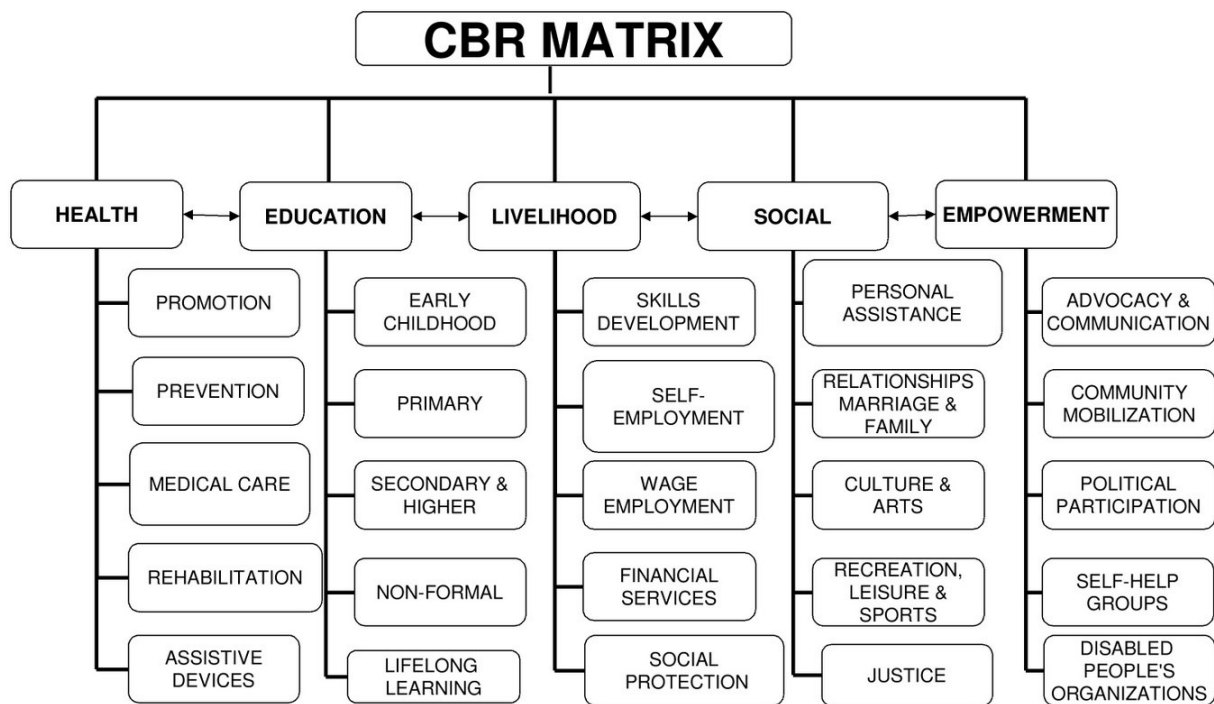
CBR MATRIX

HEALTH

PROMOTION

PREVENTION

MEDICAL CARE

REHABILITATION

ASSISTIVE DEVICES

EDUCATION

EARLY CHILDHOOD

PRIMARY

SECONDARY & HIGHER

NON-FORMAL

LIFELONG LEARNING

LIVELIHOOD

SKILLS DEVELOPMENT

SELF-EMPLOYMENT

WAGE EMPLOYMENT

FINANCIAL SERVICES

SOCIAL PROTECTION

SOCIAL

PERSONAL ASSISTANCE

RELATIONSHIPS MARRIAGE & FAMILY

CULTURE & ARTS

RECREATION, LEISURE & SPORTS

JUSTICE

EMPOWERMENT

ADVOCACY & COMMUNICATION

COMMUNITY MOBILIZATION

POLITICAL PARTICIPATION

SELF-HELP GROUPS

DISABLED PEOPLE'S ORGANIZATIONS